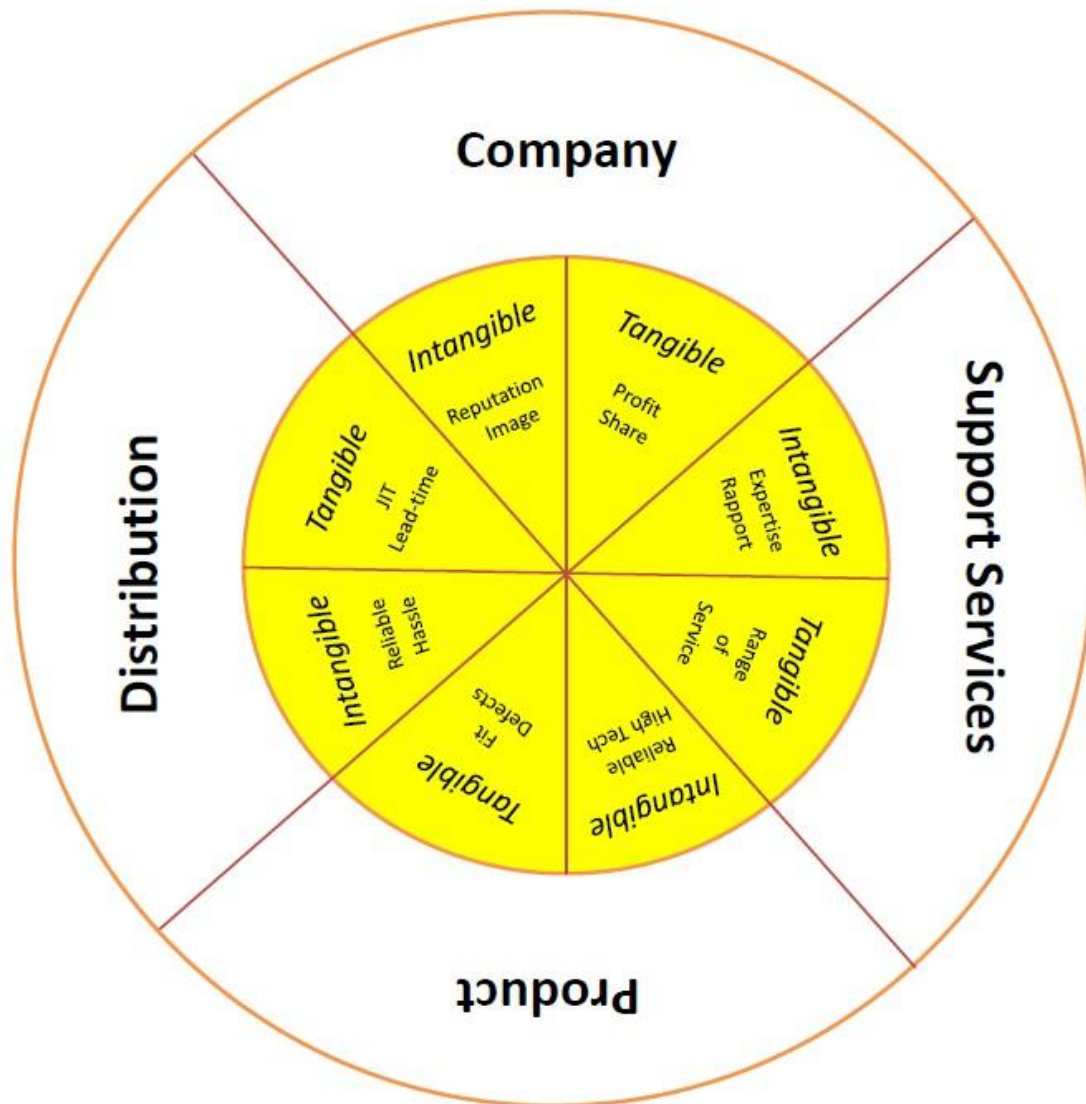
Company

Intangible
Reputation
Image

Tangible
Profit
Share

Support Services

Intangible
Expertise
Rapport

Tangible
Range
of
Service

Product

Intangible
Reliable
High Tech

Tangible
Fit
Defects

Distribution

Intangible
Reliable
Hassle

Tangible
JIT
Lead-time